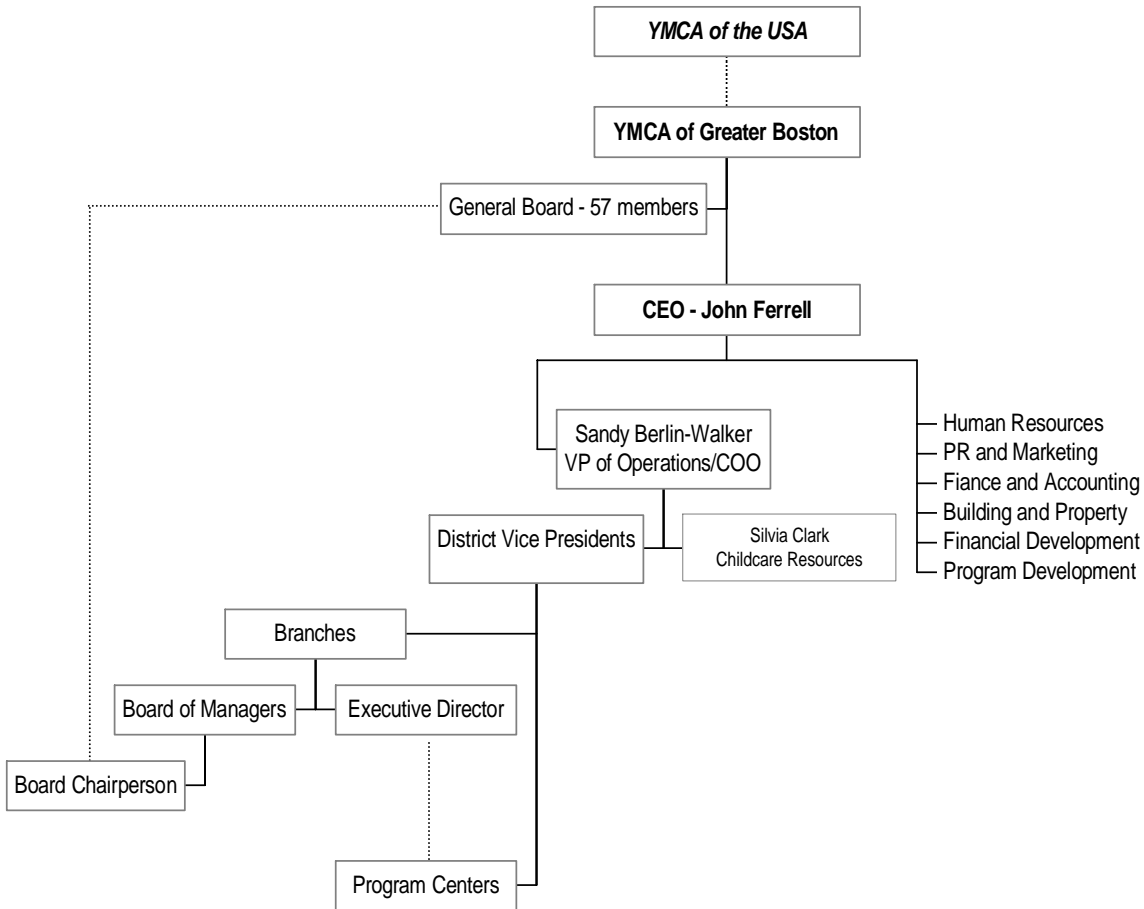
YMCA of the USA

YMCA of Greater Boston

General Board - 57 members

CEO - John Ferrell

Sandy Berlin-Walker
VP of Operations/COO

Human Resources
PR and Marketing
Fiance and Accounting
Building and Property
Financial Development
Program Development

District Vice Presidents

Silvia Clark
Childcare Resources

Branches

Board of Managers

Executive Director

Board Chairperson

Program Centers